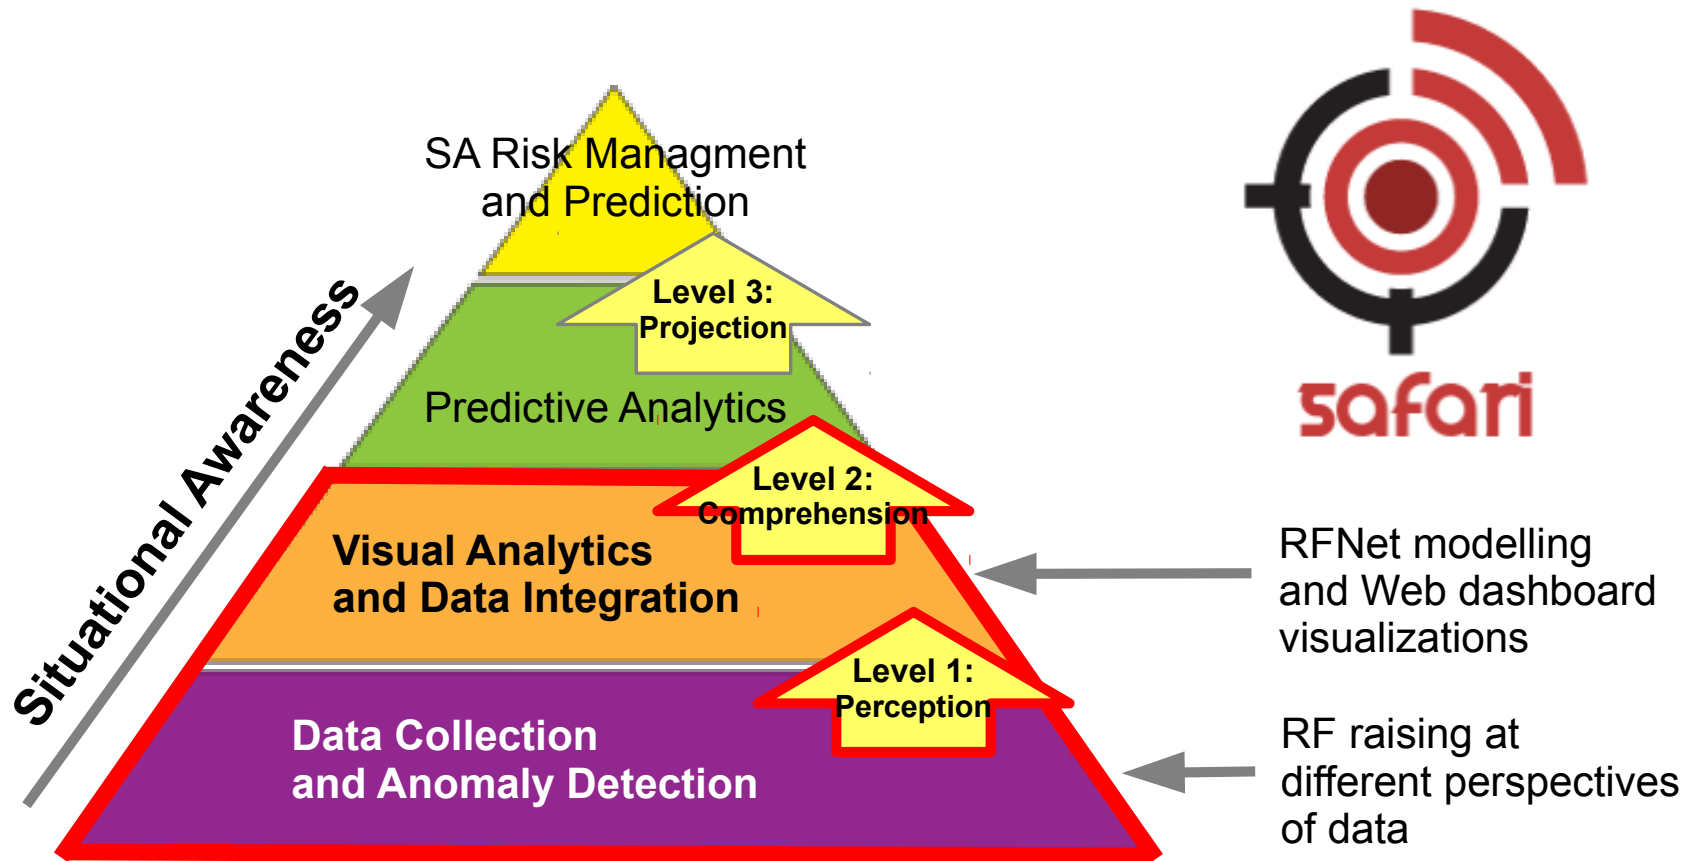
SA Risk Managment and Prediction

Level 3: Projection

Predictive Analytics

Level 2: Comprehension

Visual Analytics and Data Integration

Level 1: Perception

Data Collection and Anomaly Detection

Situational Awareness

safari

RFNet modelling and Web dashboard visualizations

RF raising at different perspectives of data